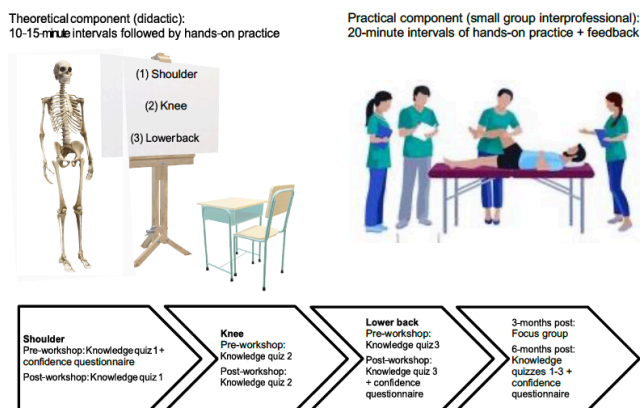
Theoretical component (didactic):
10-15-minute intervals followed by hands-on practice

Practical component (small group interprofessional):
20-minute intervals of hands-on practice + feedback

(1) Shoulder

(2) Knee

(3) Lower back

**Shoulder**
Pre-workshop: Knowledge quiz 1 + confidence questionnaire

Post-workshop: Knowledge quiz 1

**Knee**
Pre-workshop:
Knowledge quiz 2

Post-workshop:
Knowledge quiz 2

**Lower back**
Pre-workshop:
Knowledge quiz 3

Post-workshop:
Knowledge quiz 3 + confidence questionnaire

3-months post:
Focus group

6-months post:
Knowledge quizzes 1-3 + confidence questionnaire